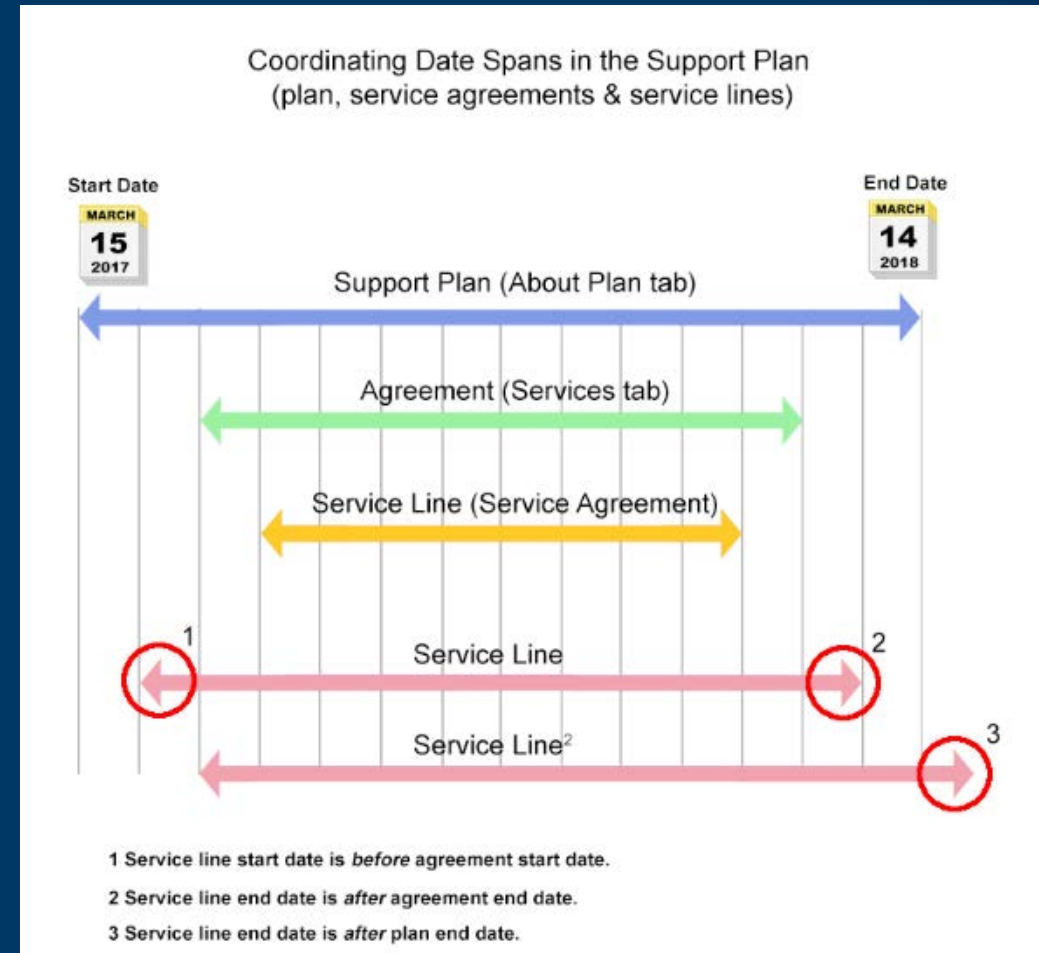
Coordinating Date Spans in the Support Plan
(plan, service agreements & service lines)

Start Date
MARCH
15
2017

End Date
MARCH
14
2018

Support Plan (About Plan tab)

Agreement (Services tab)

Service Line (Service Agreement)

1

Service Line

2

Service Line$^2$

3

1 Service line start date is *before* agreement start date.

2 Service line end date is *after* agreement end date.

3 Service line end date is *after* plan end date.